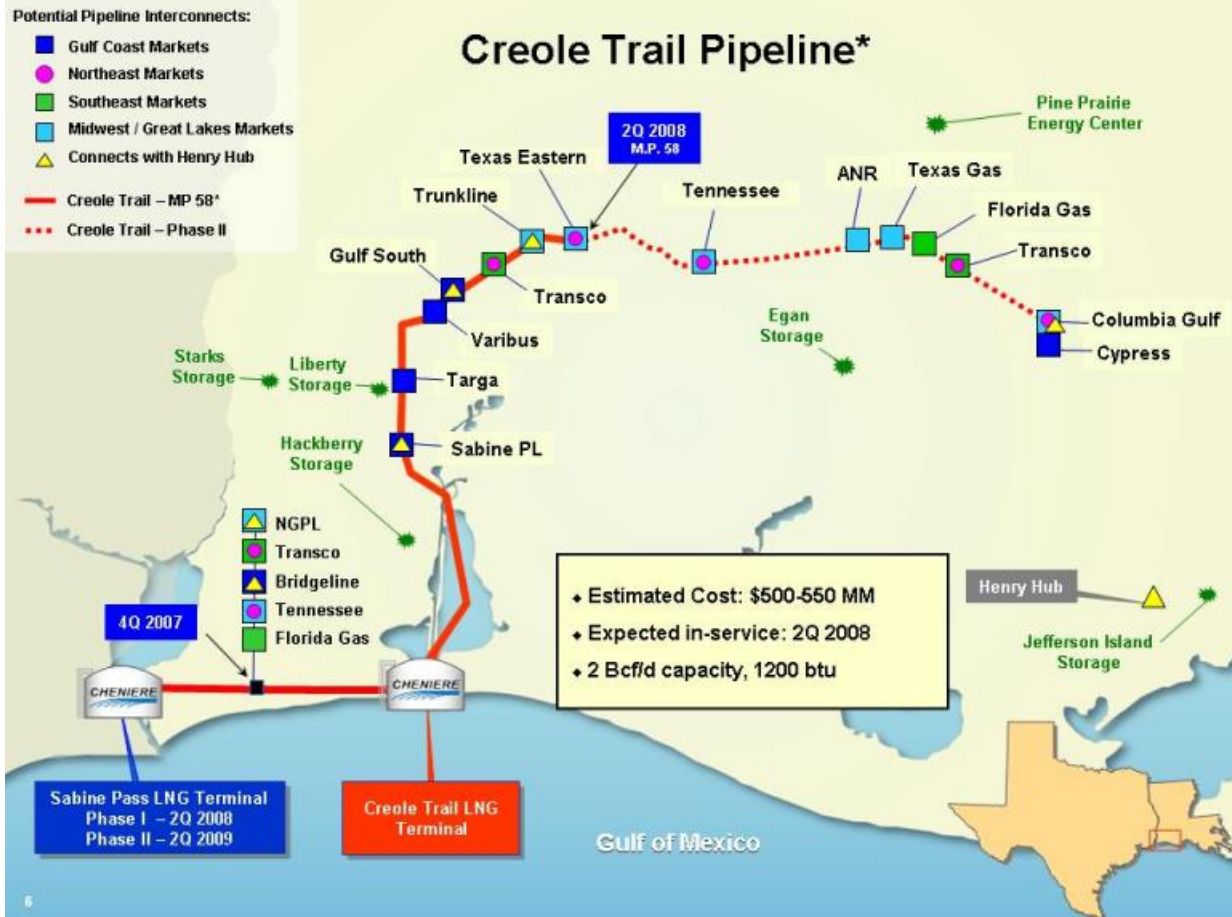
Potential Pipeline Interconnects:
Gulf Coast Markets
Northeast Markets
Southeast Markets
Midwest / Great Lakes Markets
Connects with Henry Hub
Creole Trail – MP 58*
Creole Trail – Phase II

Creole Trail Pipeline*

Pine Prairie Energy Center

2Q 2008 M.P. 58

Texas Eastern
Trunkline
Tennessee
ANR
Texas Gas
Florida Gas
Transco
Gulf South
Transco
Columbia Gulf
Cypress
Varibus
Egan Storage
Starks Storage
Liberty Storage
Targa
Hackberry Storage
Sabine PL

NGPL
Transco
Bridgeline
Tennessee
Florida Gas

4Q 2007

• Estimated Cost: \$500-550 MM
• Expected in-service: 2Q 2008
• 2 Bcf/d capacity, 1200 btu

Henry Hub
Jefferson Island Storage

CHENIERE
CHENIERE

Sabine Pass LNG Terminal
Phase I – 2Q 2008
Phase II – 2Q 2009

Creole Trail LNG Terminal

Gulf of Mexico

6